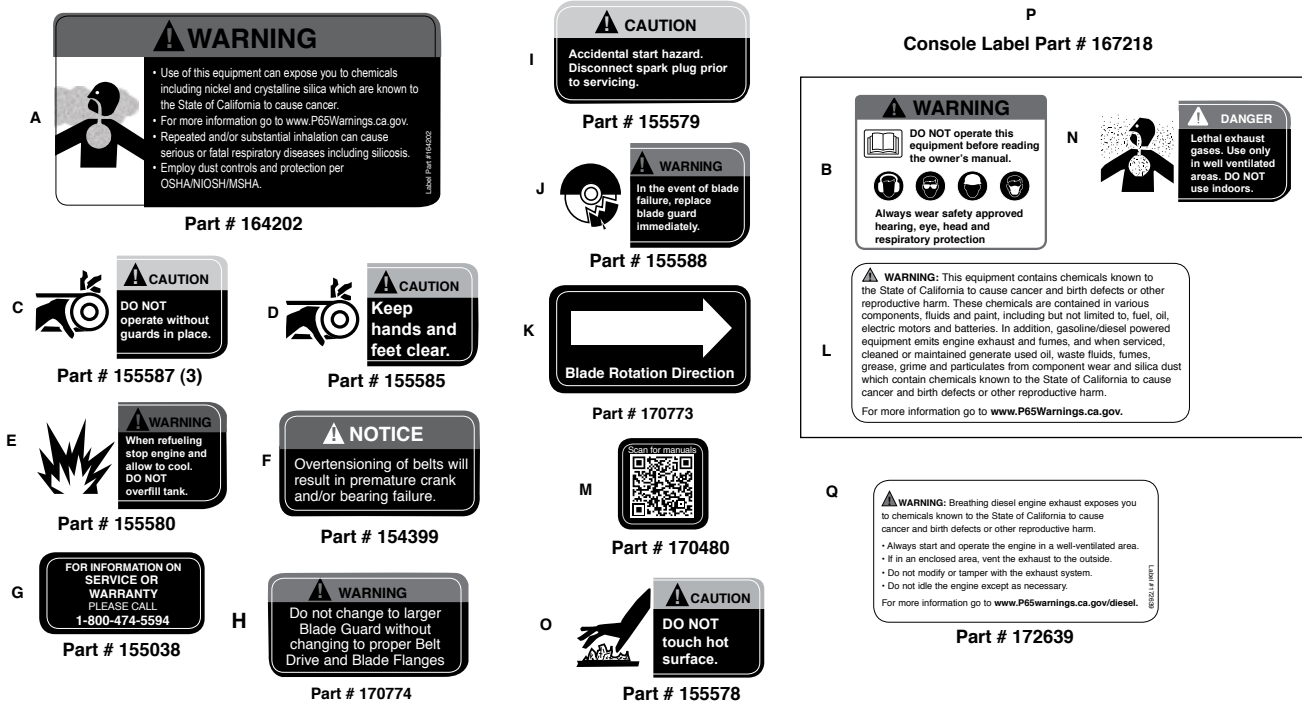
A

WARNING

• Use of this equipment can expose you to chemicals including nickel and crystalline silica which are known to the State of California to cause cancer.
• For more information go to www.P65Warnings.ca.gov.
• Repeated and/or substantial inhalation can cause serious or fatal respiratory diseases including silicosis.
• Employ dust controls and protection per OSHA/NIOSH/MSHA.

Label Part #164202

Part # 164202

C

CAUTION

DO NOT operate without guards in place.

Part # 155587 (3)

D

CAUTION

Keep hands and feet clear.

Part # 155585

E

WARNING

When refueling stop engine and allow to cool. DO NOT overfill tank.

Part # 155580

F

NOTICE

Overtensioning of belts will result in premature crank and/or bearing failure.

Part # 154399

G

FOR INFORMATION ON SERVICE OR WARRANTY PLEASE CALL 1-800-474-5594

Part # 155038

H

WARNING

Do not change to larger Blade Guard without changing to proper Belt Drive and Blade Flanges

Part # 170774

I

CAUTION

Accidental start hazard. Disconnect spark plug prior to servicing.

Part # 155579

J

WARNING

In the event of blade failure, replace blade guard immediately.

Part # 155588

K

Blade Rotation Direction

Part # 170773

M

Scan for manuals

Part # 170480

O

CAUTION

DO NOT touch hot surface.

Part # 155578

P

Console Label Part # 167218

B

WARNING

DO NOT operate this equipment before reading the owner's manual.

Always wear safety approved hearing, eye, head and respiratory protection

N

DANGER

Lethal exhaust gases. Use only in well ventilated areas. DO NOT use indoors.

L

WARNING: This equipment contains chemicals known to the State of California to cause cancer and birth defects or other reproductive harm. These chemicals are contained in various components, fluids and paint, including but not limited to, fuel, oil, electric motors and batteries. In addition, gasoline/diesel powered equipment emits engine exhaust and fumes, and when serviced, cleaned or maintained generate used oil, waste fluids, fumes, grease, grime and particulates from component wear and silica dust which contain chemicals known to the State of California to cause cancer and birth defects or other reproductive harm.

For more information go to www.P65Warnings.ca.gov.

Q

WARNING: Breathing diesel engine exhaust exposes you to chemicals known to the State of California to cause cancer and birth defects or other reproductive harm.

• Always start and operate the engine in a well-ventilated area.
• If in an enclosed area, vent the exhaust to the outside.
• Do not modify or tamper with the exhaust system.
• Do not idle the engine except as necessary.

For more information go to www.P65warnings.ca.gov/diesel.

Label #172639

Part # 172639